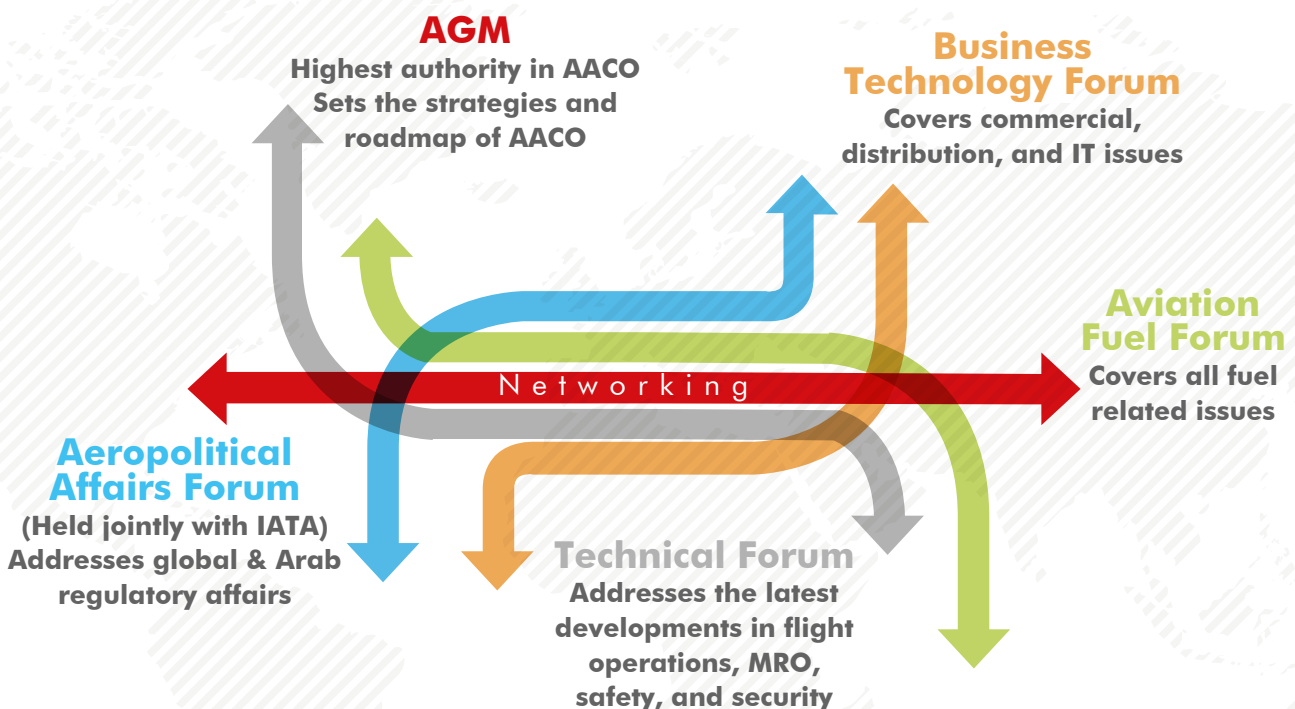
AGM
Highest authority in AACO
Sets the strategies and roadmap of AACO

Business Technology Forum
Covers commercial, distribution, and IT issues

Aviation Fuel Forum
Covers all fuel related issues

Networking

Aeropolitical Affairs Forum
(Held jointly with IATA)
Addresses global & Arab regulatory affairs

Technical Forum
Addresses the latest developments in flight operations, MRO, safety, and security